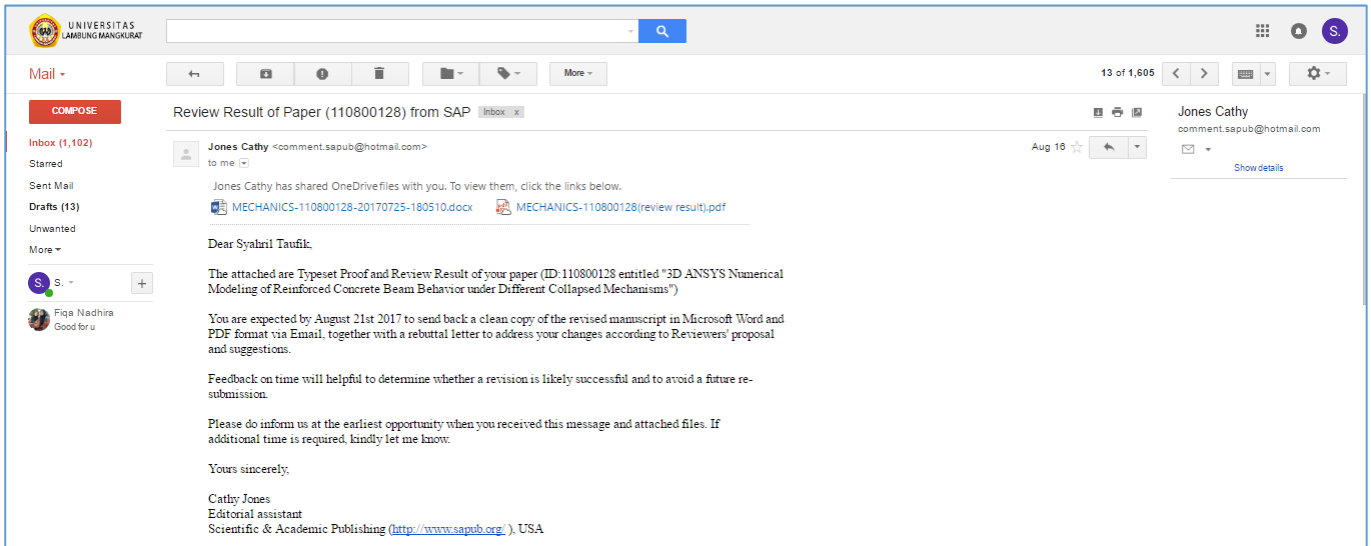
UNIVERSITAS LAMBUNG MANGKURAT

S.

Mail

More

13 of 1,605

COMPOSE

Inbox (1,102)
Starred
Sent Mail
Drafts (13)
Unwanted
More

S.

Fiqa Nadhira
Good for u

Review Result of Paper (110800128) from SAP Inbox x

Jones Cathy <comment.sapub@hotmail.com>
to me

Aug 16

Jones Cathy has shared OneDrive files with you. To view them, click the links below.

MECHANICS-110800128-20170725-180510.docx MECHANICS-110800128(review result).pdf

Dear Syahril Taufik,

The attached are Typeset Proof and Review Result of your paper (ID:110800128 entitled "3D ANSYS Numerical Modeling of Reinforced Concrete Beam Behavior under Different Collapsed Mechanisms")

You are expected by August 21st 2017 to send back a clean copy of the revised manuscript in Microsoft Word and PDF format via Email, together with a rebuttal letter to address your changes according to Reviewers' proposal and suggestions.

Feedback on time will helpful to determine whether a revision is likely successful and to avoid a future re-submission.

Please do inform us at the earliest opportunity when you received this message and attached files. If additional time is required, kindly let me know.

Yours sincerely,

Cathy Jones
Editorial assistant
Scientific & Academic Publishing (http://www.sapub.org/ ), USA

Jones Cathy
comment.sapub@hotmail.com

Show details